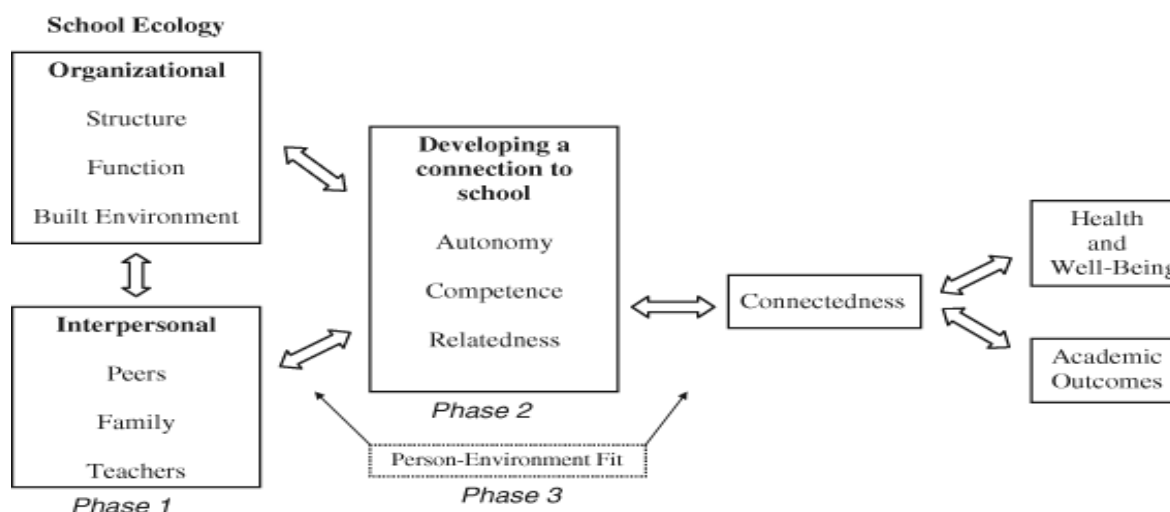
School Ecology

Organizational

Structure

Function

Built Environment

Interpersonal

Peers

Family

Teachers

Phase 1

Developing a connection to school

Autonomy

Competence

Relatedness

Phase 2

Person-Environment Fit

Phase 3

Connectedness

Health and Well-Being

Academic Outcomes